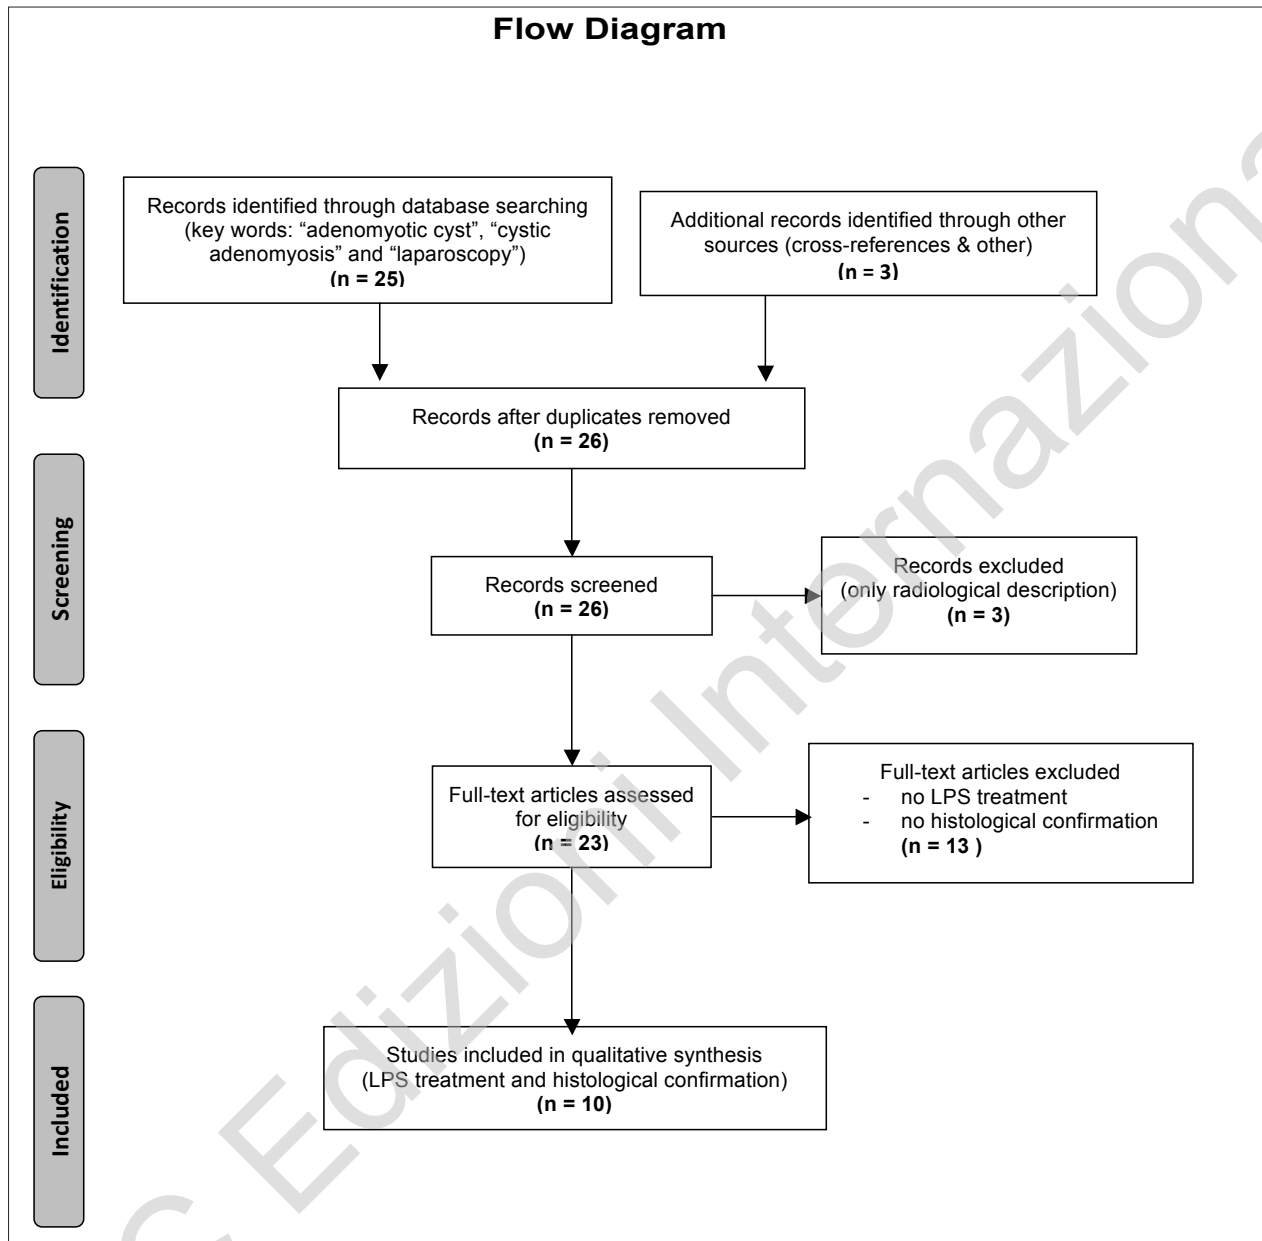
**Flow Diagram**

Identification

Records identified through database searching (key words: “adenomyotic cyst”, “cystic adenomyosis” and “laparoscopy”)
**(n = 25)**

Additional records identified through other sources (cross-references & other)
**(n = 3)**

Records after duplicates removed
**(n = 26)**

Screening

Records screened
**(n = 26)**

Records excluded
(only radiological description)
**(n = 3)**

Eligibility

Full-text articles assessed for eligibility
**(n = 23)**

Full-text articles excluded
- no LPS treatment
- no histological confirmation
**(n = 13 )**

Included

Studies included in qualitative synthesis
(LPS treatment and histological confirmation)
**(n = 10)**

C. Edizioni Internazionali